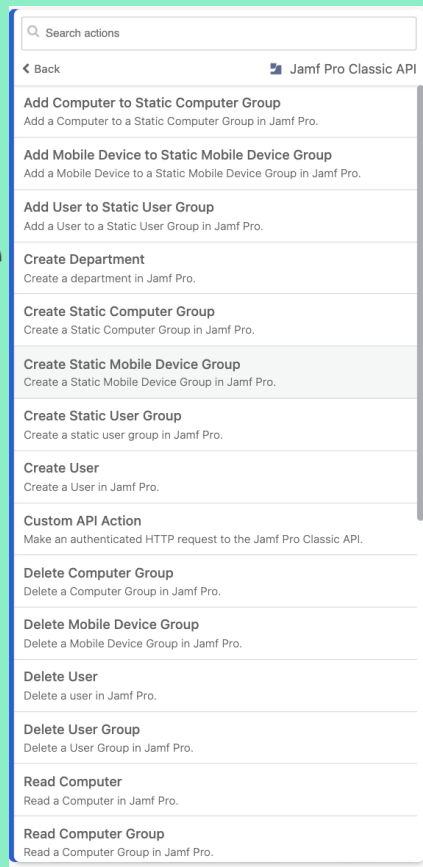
Search actions

Back

Jamf Pro Classic API

Add Computer to Static Computer Group
Add a Computer to a Static Computer Group in Jamf Pro.

Add Mobile Device to Static Mobile Device Group
Add a Mobile Device to a Static Mobile Device Group in Jamf Pro.

Add User to Static User Group
Add a User to a Static User Group in Jamf Pro.

Create Department
Create a department in Jamf Pro.

Create Static Computer Group
Create a Static Computer Group in Jamf Pro.

Create Static Mobile Device Group
Create a Static Mobile Device Group in Jamf Pro.

Create Static User Group
Create a static user group in Jamf Pro.

Create User
Create a User in Jamf Pro.

Custom API Action
Make an authenticated HTTP request to the Jamf Pro Classic API.

Delete Computer Group
Delete a Computer Group in Jamf Pro.

Delete Mobile Device Group
Delete a Mobile Device Group in Jamf Pro.

Delete User
Delete a user in Jamf Pro.

Delete User Group
Delete a User Group in Jamf Pro.

Read Computer
Read a Computer in Jamf Pro.

Read Computer Group
Read a Computer Group in Jamf Pro.